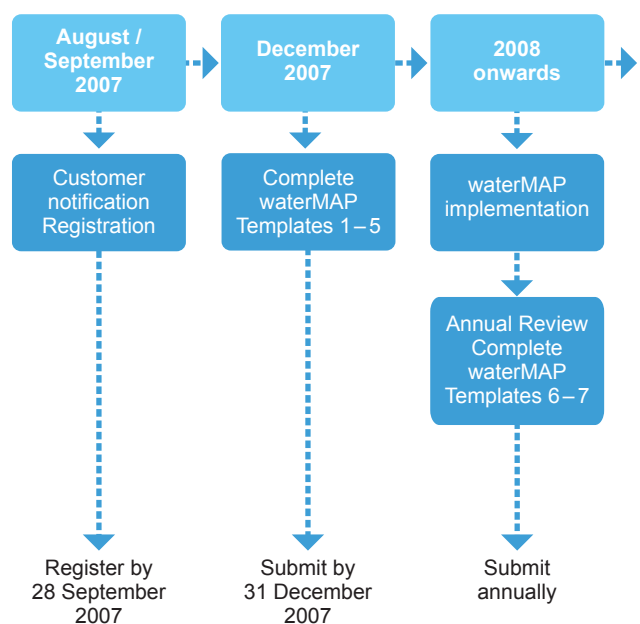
August / September 2007

December 2007

2008 onwards

Customer notification Registration

Complete waterMAP Templates 1 – 5

waterMAP implementation

Annual Review Complete waterMAP Templates 6 – 7

Register by 28 September 2007

Submit by 31 December 2007

Submit annually